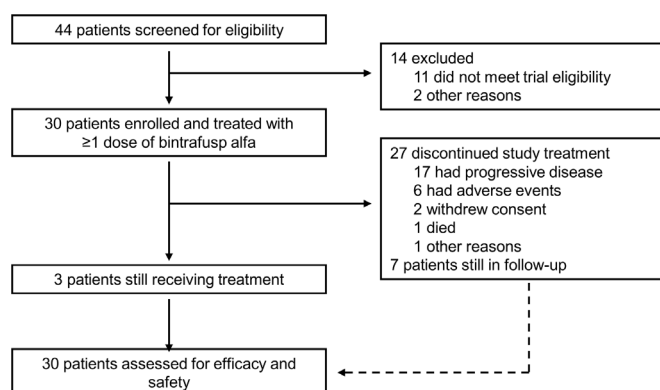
44 patients screened for eligibility

14 excluded
11 did not meet trial eligibility
2 other reasons

30 patients enrolled and treated with ≥1 dose of bintrafusp alfa

27 discontinued study treatment
17 had progressive disease
6 had adverse events
2 withdrew consent
1 died
1 other reasons
7 patients still in follow-up

3 patients still receiving treatment

30 patients assessed for efficacy and safety